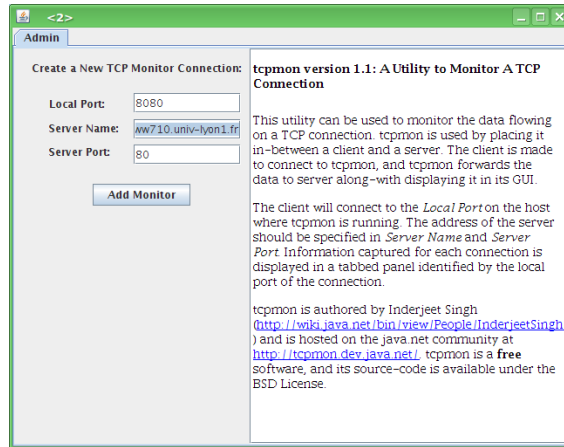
<2>

Admin

Create a New TCP Monitor Connection:

Local Port: 8080

Server Name: ww710.univ-lyon1.fr

Server Port: 80

Add Monitor

**tcpmon version 1.1: A Utility to Monitor A TCP Connection**

This utility can be used to monitor the data flowing on a TCP connection. tcpmon is used by placing it in-between a client and a server. The client is made to connect to tcpmon, and tcpmon forwards the data to server along-with displaying it in its GUI.

The client will connect to the *Local Port* on the host where tcpmon is running. The address of the server should be specified in *Server Name* and *Server Port*. Information captured for each connection is displayed in a tabbed panel identified by the local port of the connection.

tcpmon is authored by Inderjeet Singh (http://wiki.java.net/bin/view/People/InderjeetSingh) and is hosted on the java.net community at http://tcpmon.dev.java.net/. tcpmon is a **free** software, and its source-code is available under the BSD License.